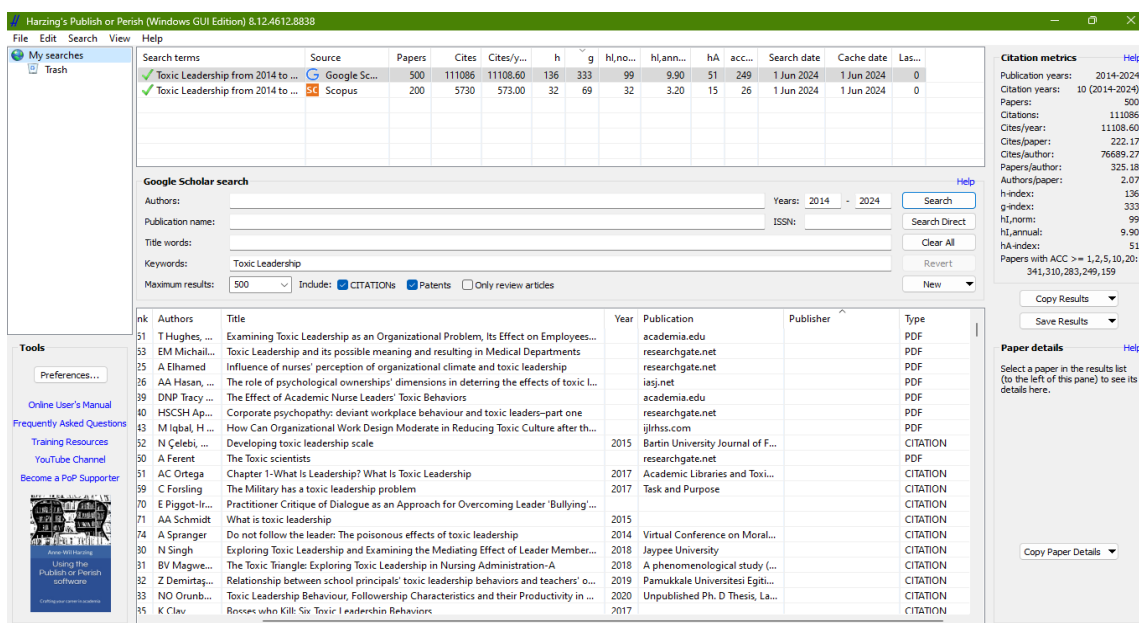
Harzing's Publish or Perish (Windows GUI Edition) 8.12.4612.8838

File Edit Search View Help

My searches
Trash

| Search terms | Source | Papers | Cites | Cites/y... | h | g | hI,no... | hI,ann... | hA | acc... | Search date | Cache date | Las... |
|---|---|---|---|---|---|---|---|---|---|---|---|---|---|
| Toxic Leadership from 2014 to ... | Google Sc... | 500 | 111086 | 11108.60 | 136 | 333 | 99 | 9.90 | 51 | 249 | 1 Jun 2024 | 1 Jun 2024 | 0 |
| Toxic Leadership from 2014 to ... | Scopus | 200 | 5730 | 573.00 | 32 | 69 | 32 | 3.20 | 15 | 26 | 1 Jun 2024 | 1 Jun 2024 | 0 |

Google Scholar search
Help
Authors:
Years: 2014 - 2024
Search
Publication name:
ISSN:
Search Direct
Title words:
Clear All
Keywords: Toxic Leadership
Revert
Maximum results: 500
Include: CITATIONs Patents Only review articles
New

| nk | Authors | Title | Year | Publication | Publisher | Type |
|---|---|---|---|---|---|---|
| 51 | T Hughes, ... | Examining Toxic Leadership as an Organizational Problem, Its Effect on Employees... | | academia.edu | | PDF |
| 53 | EM Michail... | Toxic Leadership and its possible meaning and resulting in Medical Departments | | researchgate.net | | PDF |
| 25 | A Elhamed | Influence of nurses' perception of organizational climate and toxic leadership | | researchgate.net | | PDF |
| 26 | AA Hasan, ... | The role of psychological ownerships' dimensions in deterring the effects of toxic l... | | iasj.net | | PDF |
| 39 | DNP Tracy ... | The Effect of Academic Nurse Leaders' Toxic Behaviors | | academia.edu | | PDF |
| 40 | HSCSH Ap... | Corporate psychopathy: deviant workplace behaviour and toxic leaders–part one | | researchgate.net | | PDF |
| 43 | M Iqbal, H ... | How Can Organizational Work Design Moderate in Reducing Toxic Culture after th... | | ijlrhss.com | | PDF |
| 52 | N Çelebi, ... | Developing toxic leadership scale | 2015 | Bartin University Journal of F... | | CITATION |
| 60 | A Ferent | The toxic scientists | | researchgate.net | | PDF |
| 61 | AC Ortega | Chapter 1-What Is Leadership? What Is Toxic Leadership | 2017 | Academic Libraries and Toxi... | | CITATION |
| 69 | C Forsling | The Military has a toxic leadership problem | 2017 | Task and Purpose | | CITATION |
| 70 | E Piggot-Ir... | Practitioner Critique of Dialogue as an Approach for Overcoming Leader 'Bullying'... | | | | CITATION |
| 71 | AA Schmidt | What is toxic leadership | 2015 | | | CITATION |
| 74 | A Spranger | Do not follow the leader: The poisonous effects of toxic leadership | 2014 | Virtual Conference on Moral... | | CITATION |
| 80 | N Singh | Exploring Toxic Leadership and Examining the Mediating Effect of Leader Member... | 2018 | Jaypee University | | CITATION |
| 81 | BV Magwe... | The Toxic Triangle: Exploring Toxic Leadership in Nursing Administration-A | 2018 | A phenomenological study (... | | CITATION |
| 82 | Z Demirtaş... | Relationship between school principals' toxic leadership behaviors and teachers' o... | 2019 | Pamukkale Universitesi Egiti... | | CITATION |
| 83 | NO Orunb... | Toxic Leadership Behaviour, Followership Characteristics and their Productivity in ... | 2020 | Unpublished Ph. D Thesis, La... | | CITATION |
| 85 | K Clay | Bosses who Kill: Six Toxic Leadership Behaviors | 2017 | | | CITATION |

Tools
Preferences...
Online User's Manual
Frequently Asked Questions
Training Resources
YouTube Channel
Become a PoP Supporter
Anne-Wil Harzing
Using the Publish or Perish software
Crafting your career in academia

Citation metrics
Help
Publication years: 2014-2024
Citation years: 10 (2014-2024)
Papers: 500
Citations: 111086
Cites/year: 11108.60
Cites/paper: 222.17
Cites/author: 76689.27
Papers/author: 325.18
Authors/paper: 2.07
h-index: 136
g-index: 333
hI,norm: 99
hI,annual: 9.90
hA-index: 51
Papers with ACC >= 1,2,5,10,20: 341,310,283,249,159
Copy Results
Save Results
Paper details
Help
Select a paper in the results list (to the left of this pane) to see its details here.
Copy Paper Details